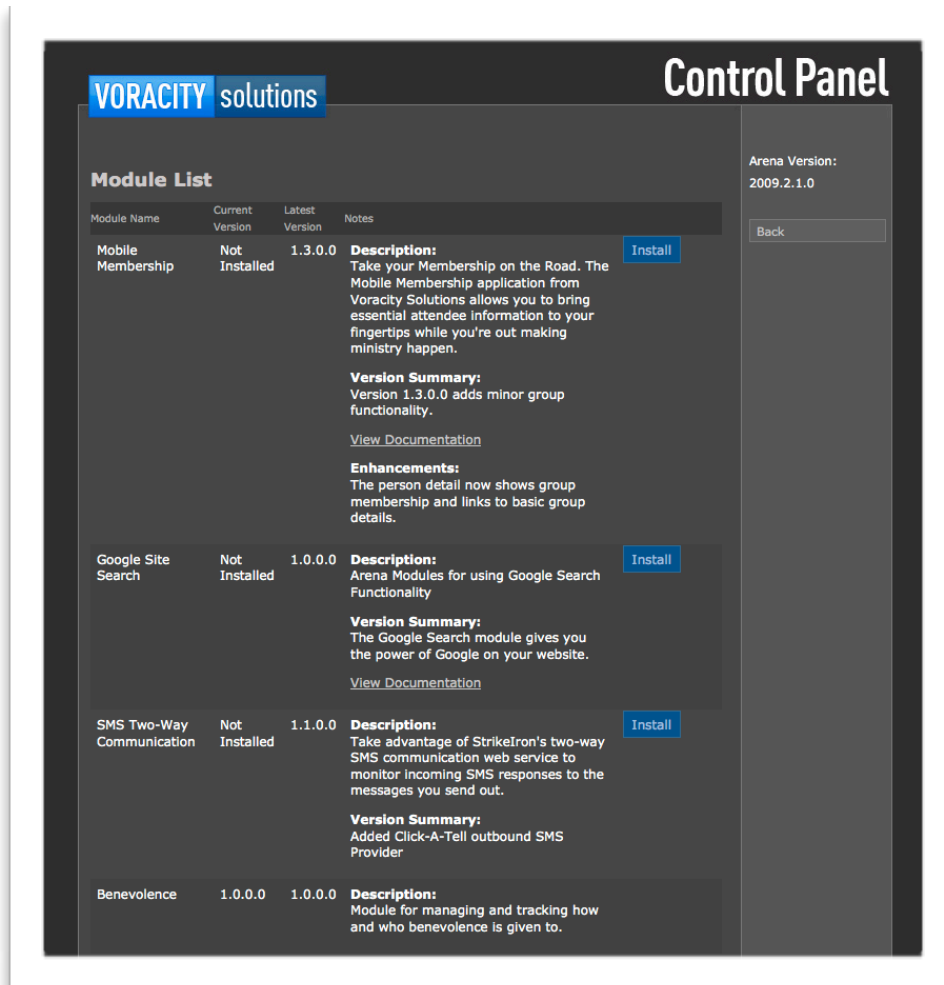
VORACITY solutions

Control Panel

Module List

| Module Name | Current Version | Latest Version | Notes | |
|---|---|---|---|---|
| Mobile Membership | Not Installed | 1.3.0.0 | **Description:** Take your Membership on the Road. The Mobile Membership application from Voracity Solutions allows you to bring essential attendee information to your fingertips while you're out making ministry happen. **Version Summary:** Version 1.3.0.0 adds minor group functionality. View Documentation **Enhancements:** The person detail now shows group membership and links to basic group details. | Install |
| Google Site Search | Not Installed | 1.0.0.0 | **Description:** Arena Modules for using Google Search Functionality **Version Summary:** The Google Search module gives you the power of Google on your website. View Documentation | Install |
| SMS Two-Way Communication | Not Installed | 1.1.0.0 | **Description:** Take advantage of StrikeIron's two-way SMS communication web service to monitor incoming SMS responses to the messages you send out. **Version Summary:** Added Click-A-Tell outbound SMS Provider | Install |
| Benevolence | 1.0.0.0 | 1.0.0.0 | **Description:** Module for managing and tracking how and who benevolence is given to. | |

Arena Version:
2009.2.1.0

Back